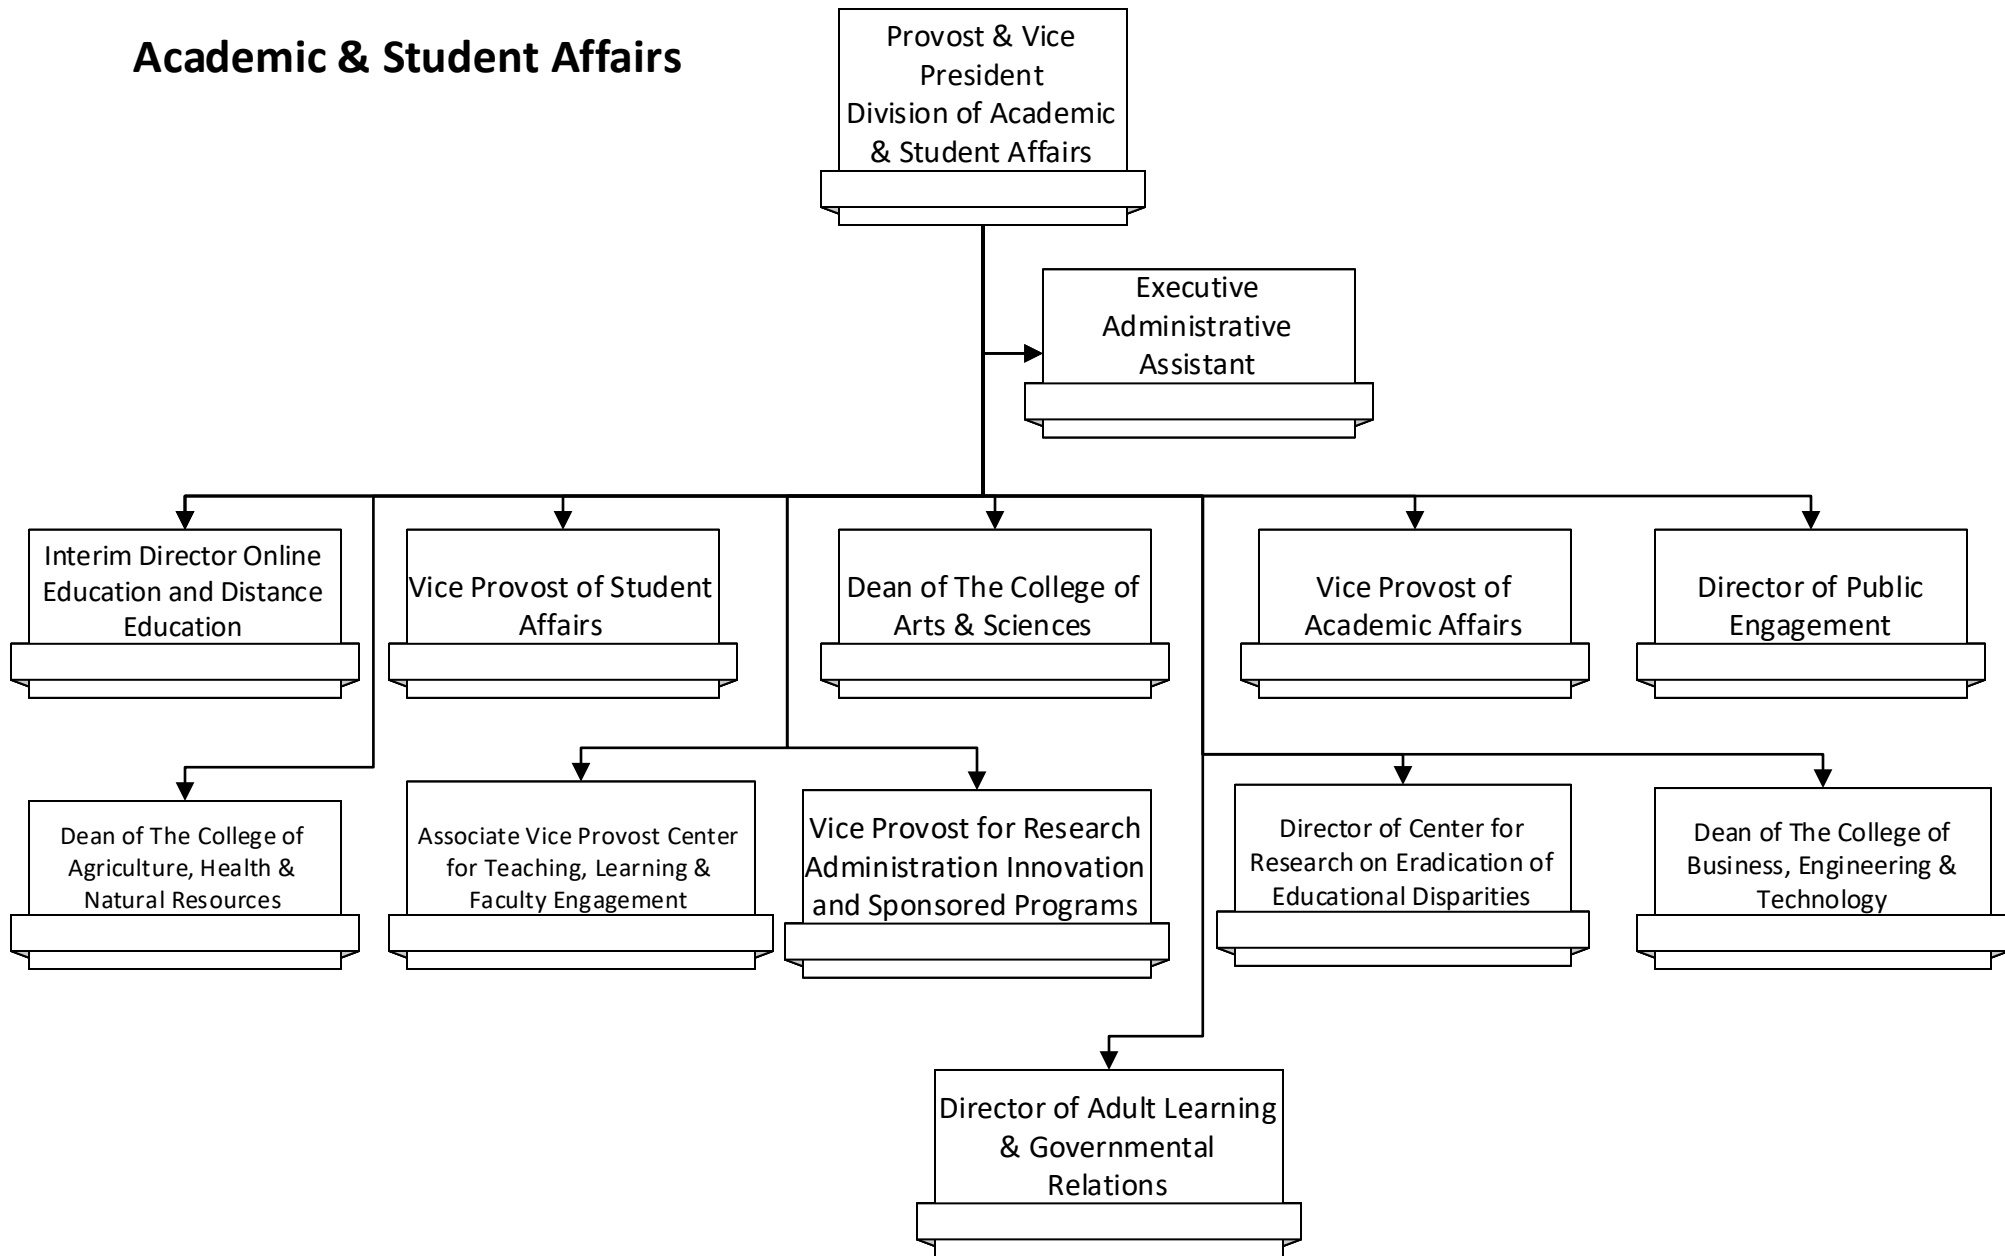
Academic & Student Affairs

Provost & Vice President Division of Academic & Student Affairs

Executive Administrative Assistant

Interim Director Online Education and Distance Education

Vice Provost of Student Affairs

Dean of The College of Arts & Sciences

Vice Provost of Academic Affairs

Director of Public Engagement

Dean of The College of Agriculture, Health & Natural Resources

Associate Vice Provost Center for Teaching, Learning & Faculty Engagement

Vice Provost for Research Administration Innovation and Sponsored Programs

Director of Center for Research on Eradication of Educational Disparities

Dean of The College of Business, Engineering & Technology

Director of Adult Learning & Governmental Relations